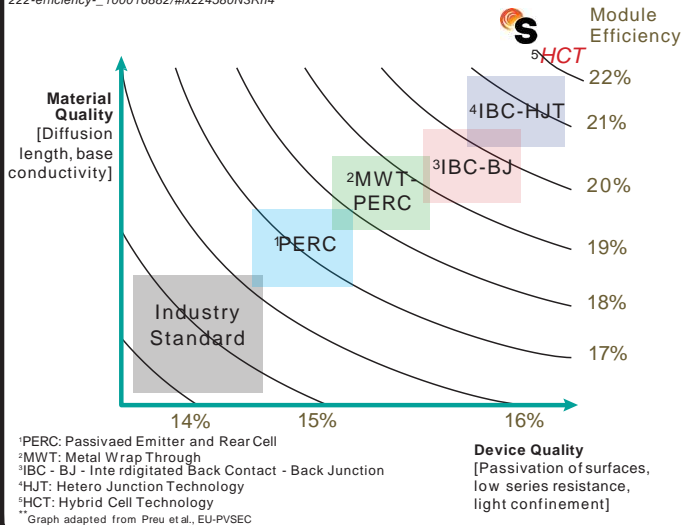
222-efficiency-_1000188827#ixzz24380N3Rh4

S
$^5$HCT

Module Efficiency

22%
21%
20%
19%
18%
17%

Material Quality [Diffusion length, base conductivity]

$^4$IBC-HJT

$^3$IBC-BJ

$^2$MWT-PERC

$^1$PERC

Industry Standard

14%
15%
16%

$^1$PERC: Passivaed Emitter and Rear Cell
$^2$MWT: Metal Wrap Through
$^3$IBC - BJ - Interdigitated Back Contact - Back Junction
$^4$HJT: Hetero Junction Technology
$^5$HCT: Hybrid Cell Technology
$^{**}$Graph adapted from Preu et al., EU-PVSEC

Device Quality
[Passivation of surfaces, low series resistance, light confinement]